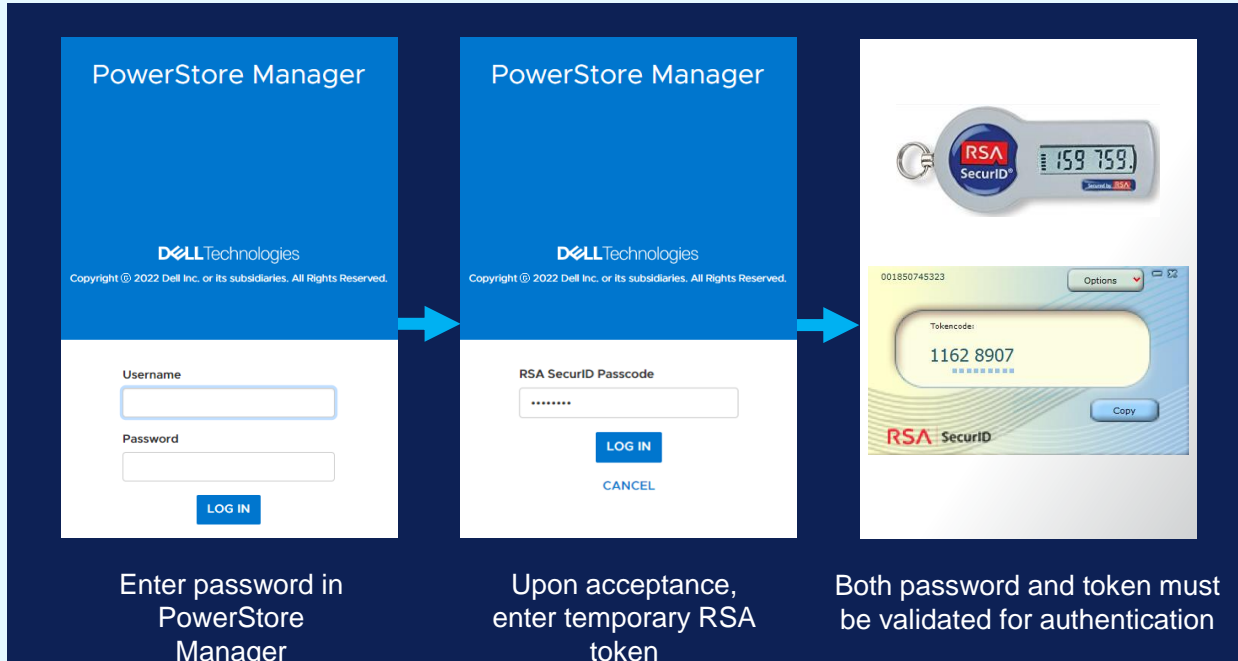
PowerStore Manager

DELL Technologies

Copyright © 2022 Dell Inc. or its subsidiaries. All Rights Reserved.

Username

Password

LOG IN

Enter password in PowerStore Manager

PowerStore Manager

DELL Technologies

Copyright © 2022 Dell Inc. or its subsidiaries. All Rights Reserved.

RSA SecurID Passcode

••••••••

LOG IN

CANCEL

Upon acceptance, enter temporary RSA token

RSA SecurID®

159 759

Secured by RSA

001850745323

Options

Tokencode:

1162 8907

Copy

RSA SecurID

Both password and token must be validated for authentication